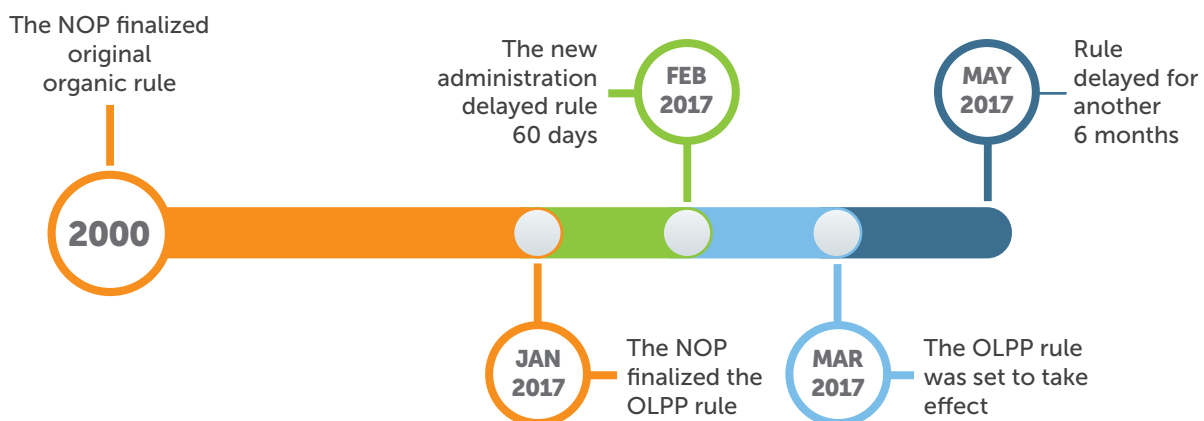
The NOP finalized original organic rule

2000

The new administration delayed rule 60 days

FEB 2017

MAY 2017

Rule delayed for another 6 months

JAN 2017

The NOP finalized the OLPP rule

MAR 2017

The OLPP rule was set to take effect